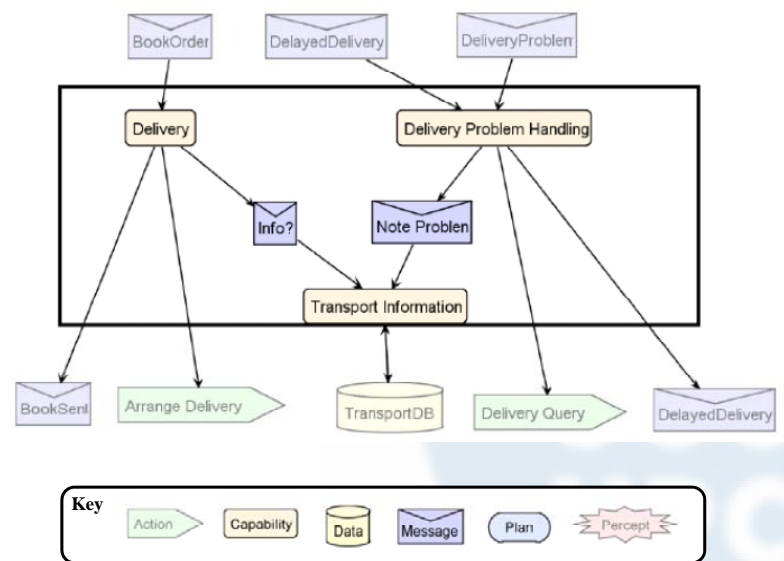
BookOrder

DelayedDelivery

DeliveryProblem

Delivery

Delivery Problem Handling

Info?

Note Problen

Transport Information

BookSent

Arrange Delivery

TransportDB

Delivery Query

DelayedDelivery

Key

Action

Capability

Data

Message

Plan

Percept